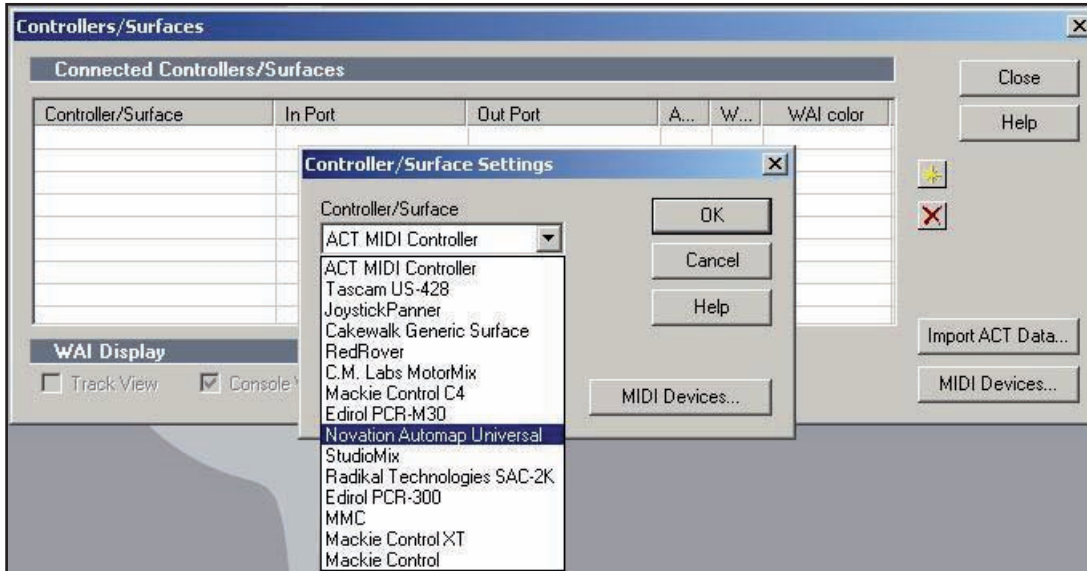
Controllers/Surfaces

Connected Controllers/Surfaces

| Controller/Surface | In Port | Out Port | A... | W... | WAI color |
|---|---|---|---|---|---|

Close

Help

Controller/Surface Settings

Controller/Surface

ACT MIDI Controller

ACT MIDI Controller
Tascam US-428
JoystickPanner
Cakewalk Generic Surface
RedRover
C.M. Labs MotorMix
Mackie Control C4
Edirol PCR-M30
Novation Automap Universal
StudioMix
Radikal Technologies SAC-2K
Edirol PCR-300
MMC
Mackie Control XT
Mackie Control

OK

Cancel

Help

MIDI Devices...

WAI Display

Track View

Console V

Import ACT Data...

MIDI Devices...